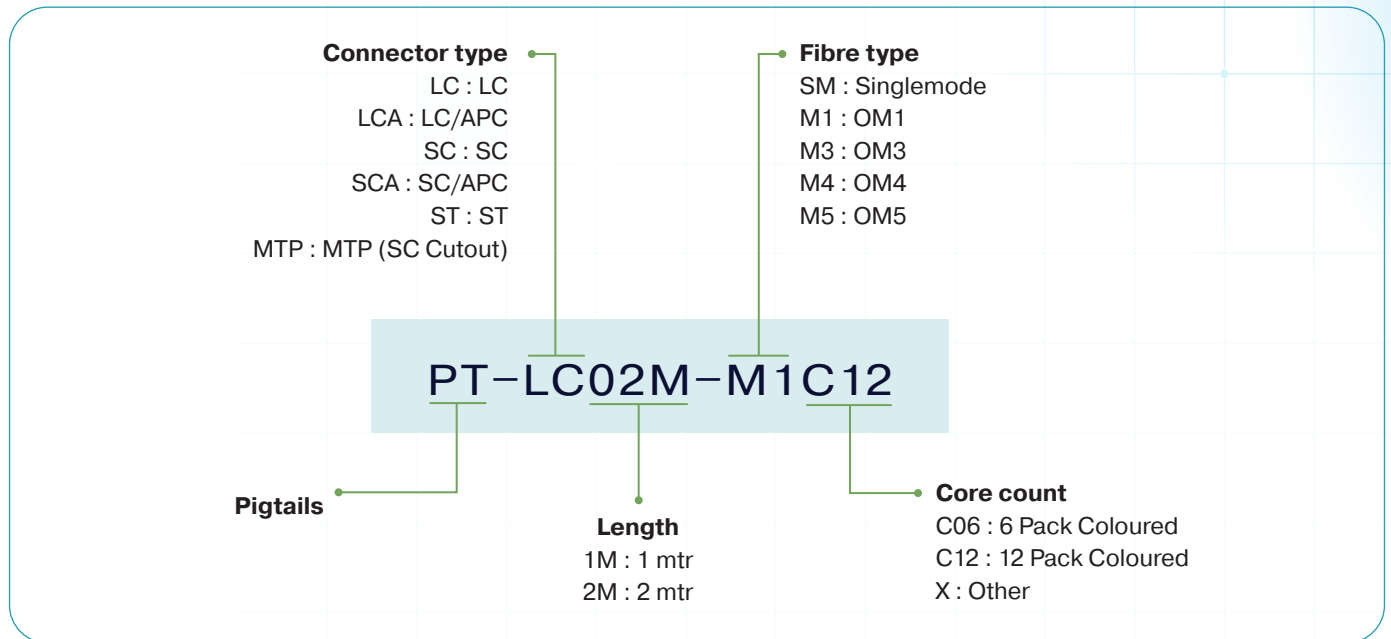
Connector type
LC : LC
LCA : LC/APC
SC : SC
SCA : SC/APC
ST : ST
MTP : MTP (SC Cutout)

Fibre type
SM : Singlemode
M1 : OM1
M3 : OM3
M4 : OM4
M5 : OM5

PT-LC02M-M1C12

Pigtails

Length
1M : 1 mtr
2M : 2 mtr

Core count
C06 : 6 Pack Coloured
C12 : 12 Pack Coloured
X : Other